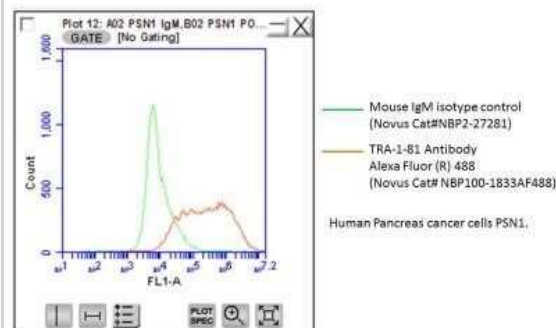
Plot 12: A02 PSN1 IgM,B02 PSN1 PO...
GATE [No Gating]

1,500
1,000
500
0
Count

$10^1$ $10^2$ $10^3$ $10^4$ $10^5$ $10^6$ $10^{7.2}$
FL1-A

PLOT SPEC

Mouse IgM isotype control (Novus Cat#NBP2-27281)

TRA-1-81 Antibody Alexa Fluor (R) 488 (Novus Cat# NBP100-1833AF488)

Human Pancreas cancer cells PSN1.